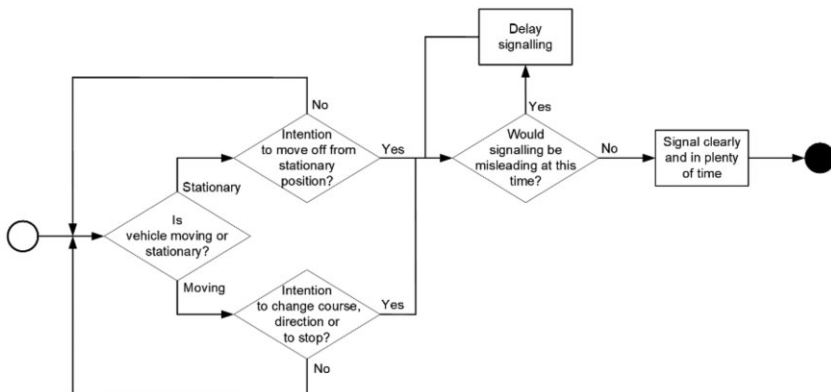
Delay signalling

No

Intention to move off from stationary position?

Yes

Yes

Would signalling be misleading at this time?

No

Signal clearly and in plenty of time

Stationary

Is vehicle moving or stationary?

Moving

Intention to change course, direction or to stop?

Yes

No